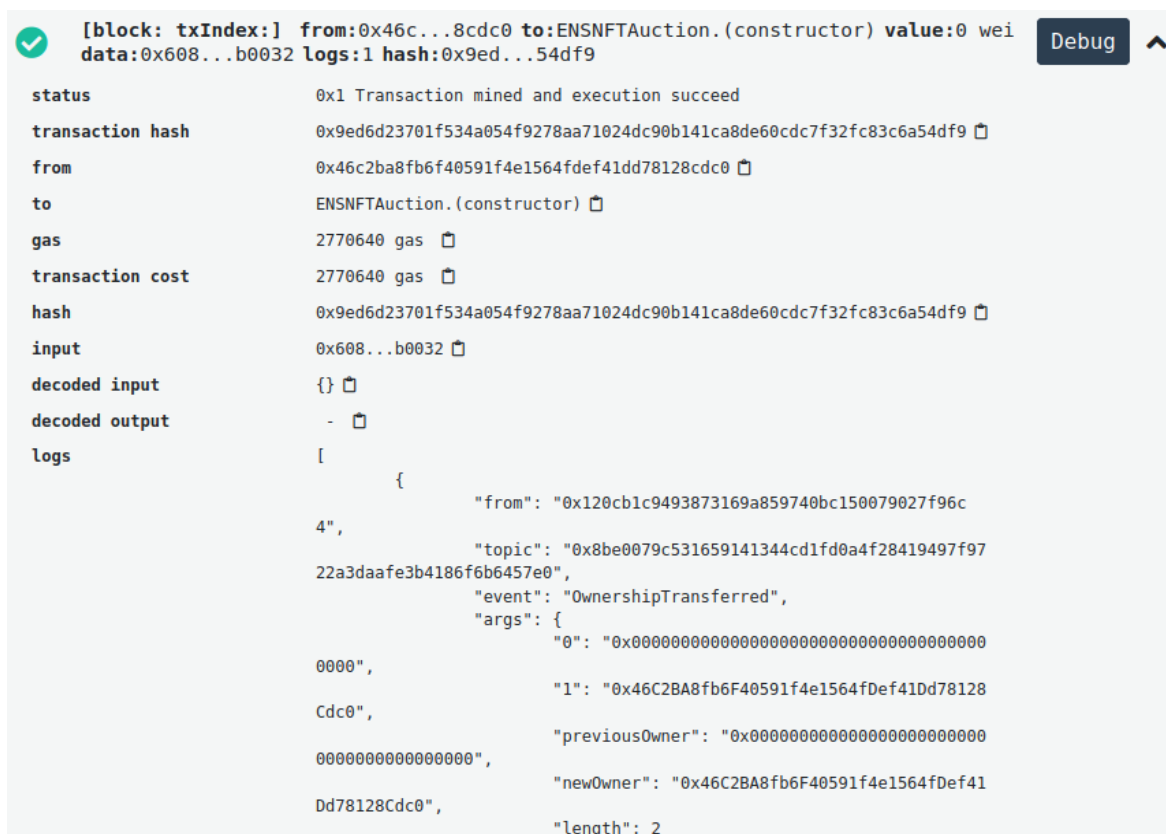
[block: txIndex:] from:0x46c...8cdc0 to:ENSNFTAuction.(constructor) value:0 wei data:0x608...b0032 logs:1 hash:0x9ed...54df9

Debug

status 0x1 Transaction mined and execution succeed

transaction hash 0x9ed6d23701f534a054f9278aa71024dc90b141ca8de60cdc7f32fc83c6a54df9

from 0x46c2ba8fb6f40591f4e1564fdef41dd78128cdc0

to ENSNFTAuction.(constructor)

gas 2770640 gas

transaction cost 2770640 gas

hash 0x9ed6d23701f534a054f9278aa71024dc90b141ca8de60cdc7f32fc83c6a54df9

input 0x608...b0032

decoded input {}

decoded output -

logs [
{
"from": "0x120cb1c9493873169a859740bc150079027f96c4",
"topic": "0x8be0079c531659141344cd1fd0a4f28419497f9722a3daafe3b4186f6b6457e0",
"event": "OwnershipTransferred",
"args": {
"0": "0x0000000000000000000000000000000000000000",
"1": "0x46C2BA8fb6F40591f4e1564fDef41Dd78128Cdc0",
"previousOwner": "0x0000000000000000000000000000000000000000",
"newOwner": "0x46C2BA8fb6F40591f4e1564fDef41Dd78128Cdc0",
"length": 2